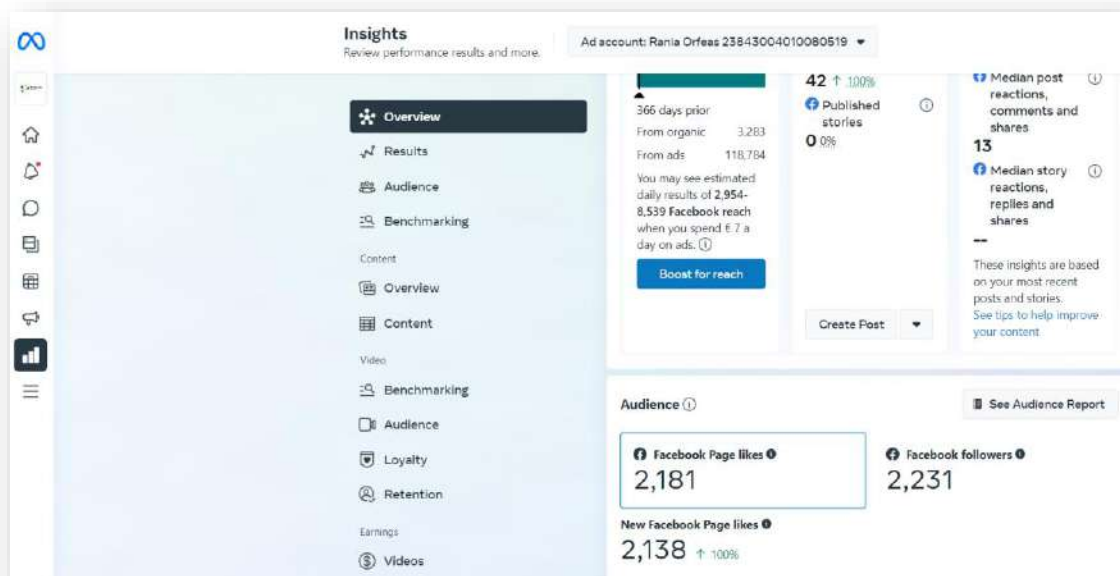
Insights
Review performance results and more.

Ad account: Rania Orfeas 23843004010080519

Overview
Results
Audience
Benchmarking
Content
Overview
Content
Video
Benchmarking
Audience
Loyalty
Retention
Earnings
Videos

366 days prior
From organic 3,283
From ads 118,784
You may see estimated daily results of 2,954-8,539 Facebook reach when you spend € 7 a day on ads.
Boost for reach

42 ↑ 100%
Published stories
0 0%
Create Post

Median post reactions, comments and shares
13
Median story reactions, replies and shares
--
These insights are based on your most recent posts and stories. See tips to help improve your content

Audience
See Audience Report
Facebook Page likes
2,181
Facebook followers
2,231
New Facebook Page likes
2,138 ↑ 100%